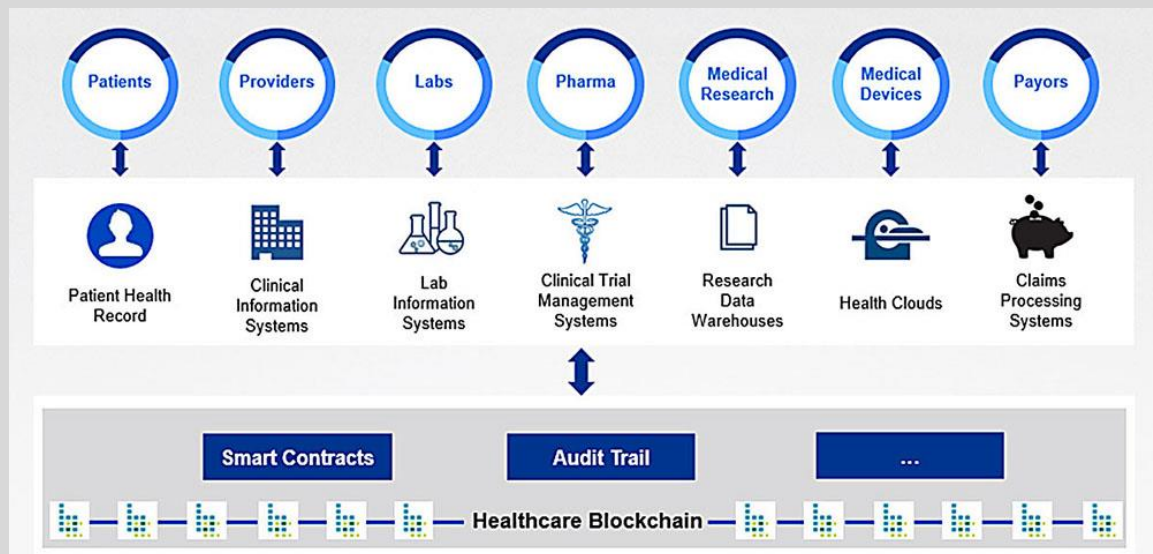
Patients

Providers

Labs

Pharma

Medical Research

Medical Devices

Payors

Patient Health Record

Clinical Information Systems

Lab Information Systems

Clinical Trial Management Systems

Research Data Warehouses

Health Clouds

Claims Processing Systems

Smart Contracts

Audit Trail

...

Healthcare Blockchain